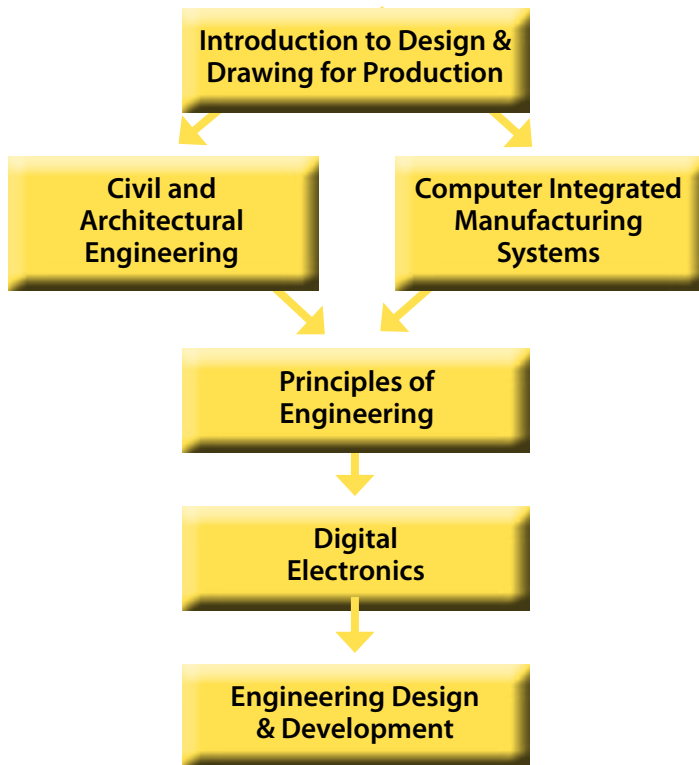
Introduction to Design & Drawing for Production

Civil and Architectural Engineering

Computer Integrated Manufacturing Systems

Principles of Engineering

Digital Electronics

Engineering Design & Development